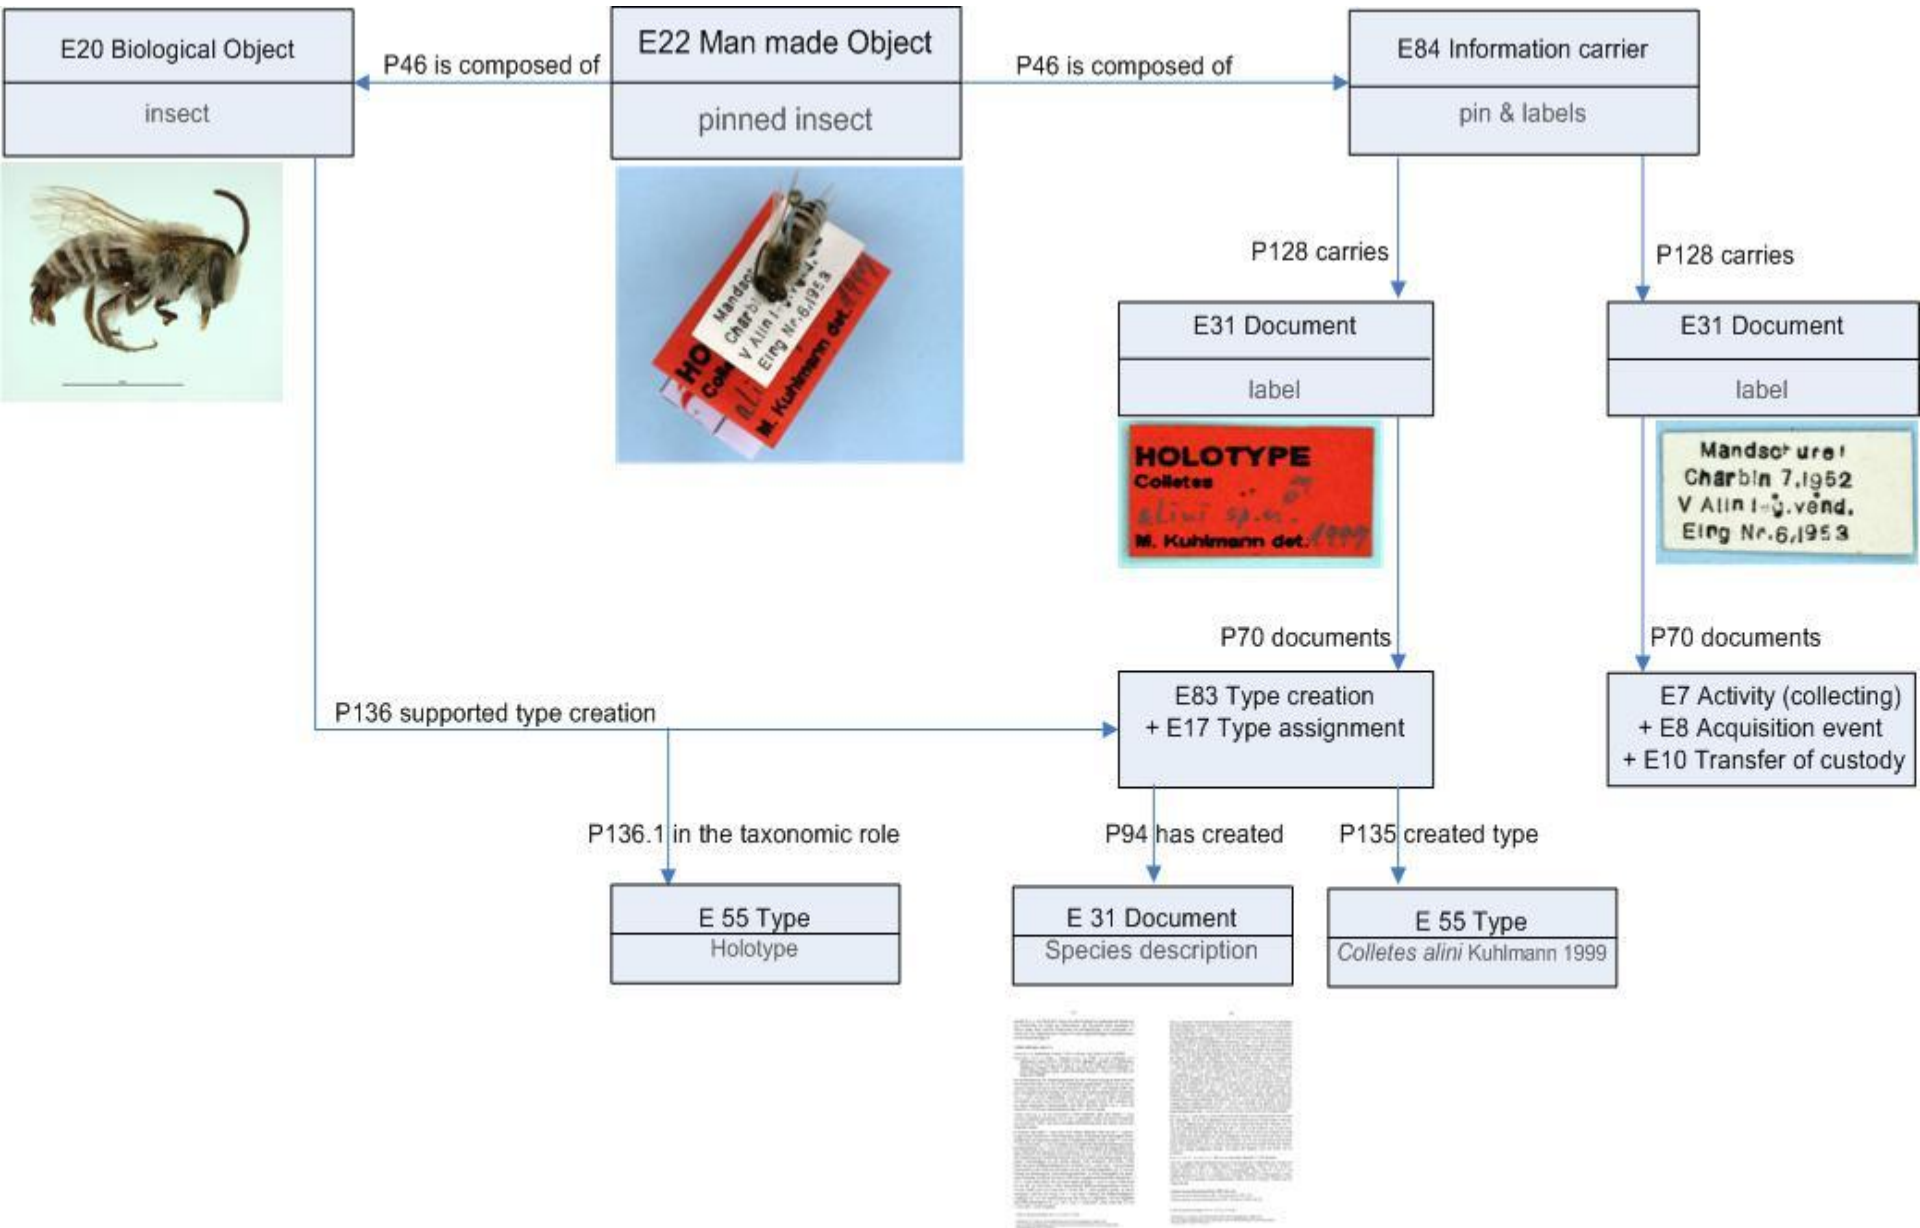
E20 Biological Object

insect

P46 is composed of

E22 Man made Object

pinned insect

P46 is composed of

E84 Information carrier

pin & labels

P128 carries

P128 carries

E31 Document

label

E31 Document

label

HOLOTYPE
Colletes
alini sp.n. ♂
M. Kuhlmann det. 1999

Mandschurei
Charbin 7.1952
V Alin l-g.vend.
Eing Nr.6,1953

P70 documents

P70 documents

P136 supported type creation

E83 Type creation
+ E17 Type assignment

E7 Activity (collecting)
+ E8 Acquisition event
+ E10 Transfer of custody

P136.1 in the taxonomic role

P94 has created

P135 created type

E 55 Type
Holotype

E 31 Document
Species description

E 55 Type
Colletes alini Kuhlmann 1999